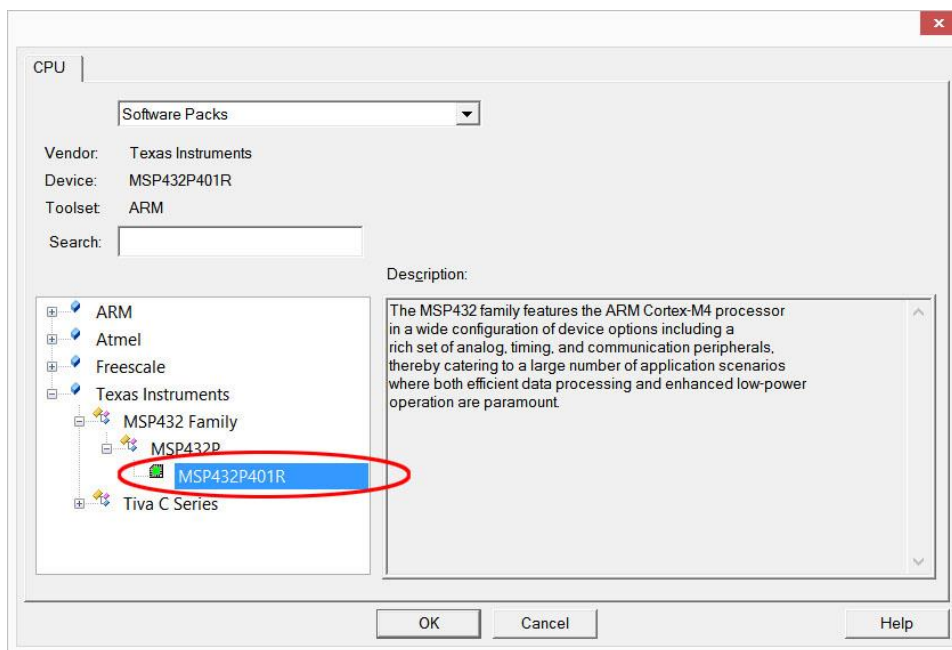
CPU

Software Packs

Vendor: Texas Instruments
Device: MSP432P401R
Toolset: ARM

Search:

Description:

ARM
Atmel
Freescale
Texas Instruments
MSP432 Family
MSP432P
MSP432P401R
Tiva C Series

The MSP432 family features the ARM Cortex-M4 processor in a wide configuration of device options including a rich set of analog, timing, and communication peripherals, thereby catering to a large number of application scenarios where both efficient data processing and enhanced low-power operation are paramount.

OK
Cancel
Help